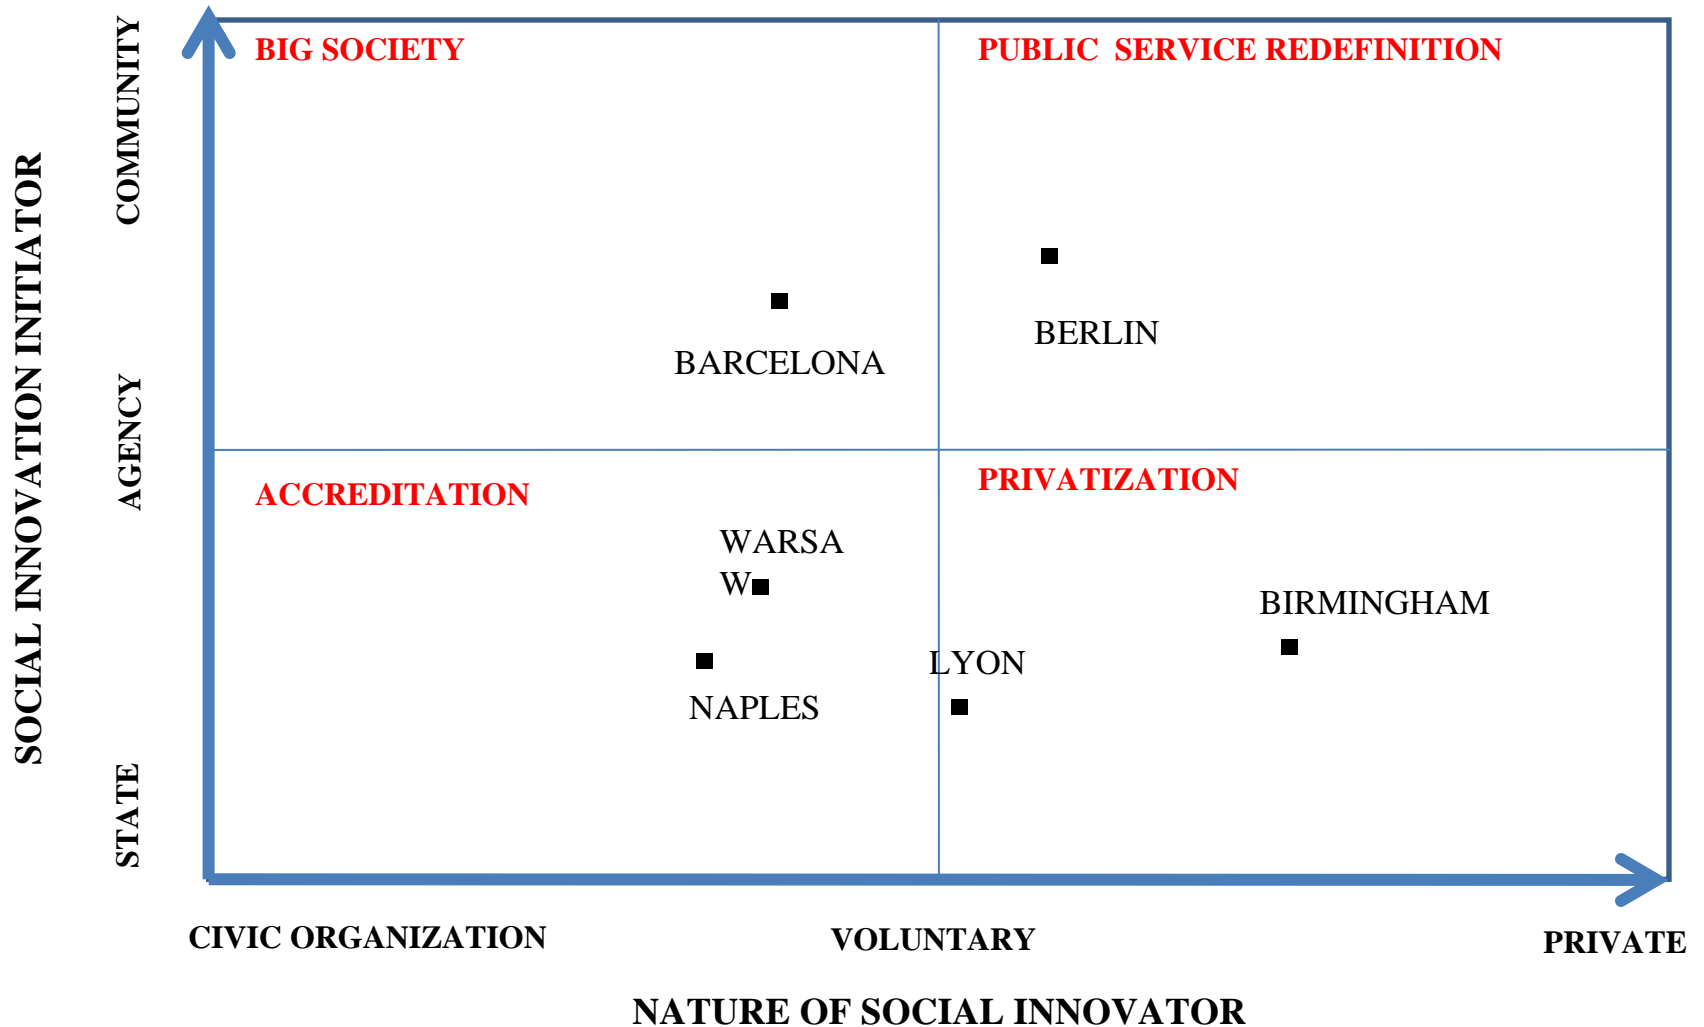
SOCIAL INNOVATION INITIATOR

COMMUNITY

AGENCY

STATE

BIG SOCIETY

PUBLIC SERVICE REDEFINITION

BERLIN

BARCELONA

ACCREDITATION

PRIVATIZATION

WARSA W

BIRMINGHAM

LYON

NAPLES

CIVIC ORGANIZATION

VOLUNTARY

PRIVATE

NATURE OF SOCIAL INNOVATOR